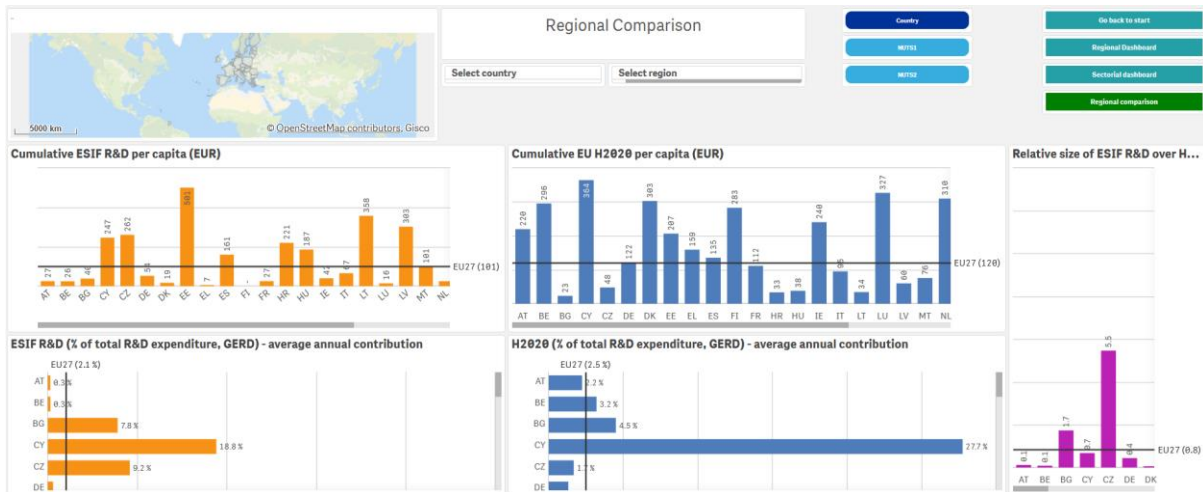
5000 km
© OpenStreetMap contributors, Gisco

Regional Comparison

Select country
Select region

Country
NUTS1
NUTS2

Go back to start
Regional Dashboard
Sectorial dashboard
Regional comparison

Cumulative ESIF R&D per capita (EUR)

27 26 40 247 262 54 19 501 7 161 27 221 187 42 67 358 16 303 101

EU27 (101)

AT BE BG CY CZ DE DK EE EL ES FI FR HR HU IE IT LT LU LV MT NL

Cumulative EU H2020 per capita (EUR)

220 296 23 364 48 122 303 207 159 135 283 112 33 38 240 85 34 327 60 70 310

EU27 (120)

AT BE BG CY CZ DE DK EE EL ES FI FR HR HU IE IT LT LU LV MT NL

Relative size of ESIF R&D over H...

ESIF R&D (% of total R&D expenditure, GERD) - average annual contribution

EU27 (2.1 %)

AT 0.3 %
BE 0.3 %
BG 7.8 %
CY 18.8 %
CZ 9.2 %
DE

H2020 (% of total R&D expenditure, GERD) - average annual contribution

EU27 (2.5 %)

AT 2.2 %
BE 3.2 %
BG 4.5 %
CY 27.7 %
CZ 1.7 %
DE

0.1 0.1 1.7 0.7 5.5 0.4

EU27 (0.8)

AT BE BG CY CZ DE DK